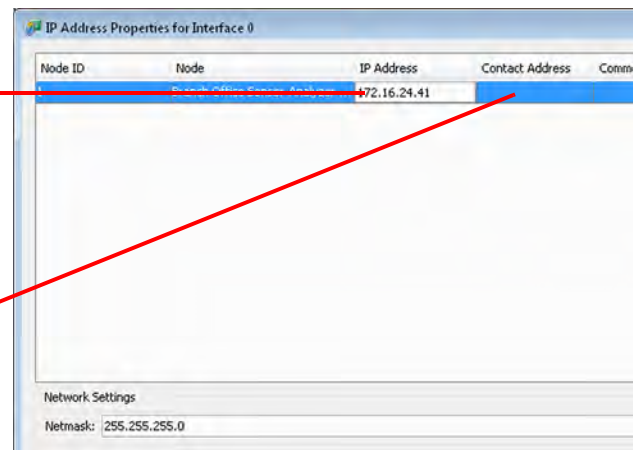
IP Address Properties for Interface 0

| Node ID | Node | IP Address | Contact Address | Comm |
|---|---|---|---|---|
| 1 | Branch Office Sensor Analyzer | 172.16.24.41 | | |

Network Settings

Netmask: 255.255.255.0